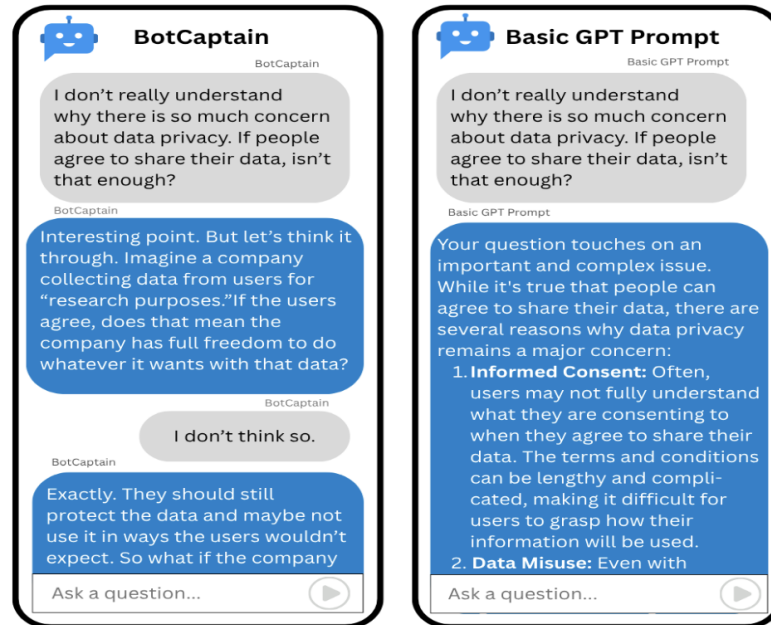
BotCaptain

BotCaptain

I don’t really understand why there is so much concern about data privacy. If people agree to share their data, isn’t that enough?

BotCaptain

Interesting point. But let’s think it through. Imagine a company collecting data from users for “research purposes.”If the users agree, does that mean the company has full freedom to do whatever it wants with that data?

BotCaptain

I don’t think so.

BotCaptain

Exactly. They should still protect the data and maybe not use it in ways the users wouldn’t expect. So what if the company

Ask a question...

Basic GPT Prompt

Basic GPT Prompt

I don’t really understand why there is so much concern about data privacy. If people agree to share their data, isn’t that enough?

Basic GPT Prompt

Your question touches on an important and complex issue. While it's true that people can agree to share their data, there are several reasons why data privacy remains a major concern:

1. **Informed Consent:** Often, users may not fully understand what they are consenting to when they agree to share their data. The terms and conditions can be lengthy and complicated, making it difficult for users to grasp how their information will be used.
2. **Data Misuse:** Even with

Ask a question...